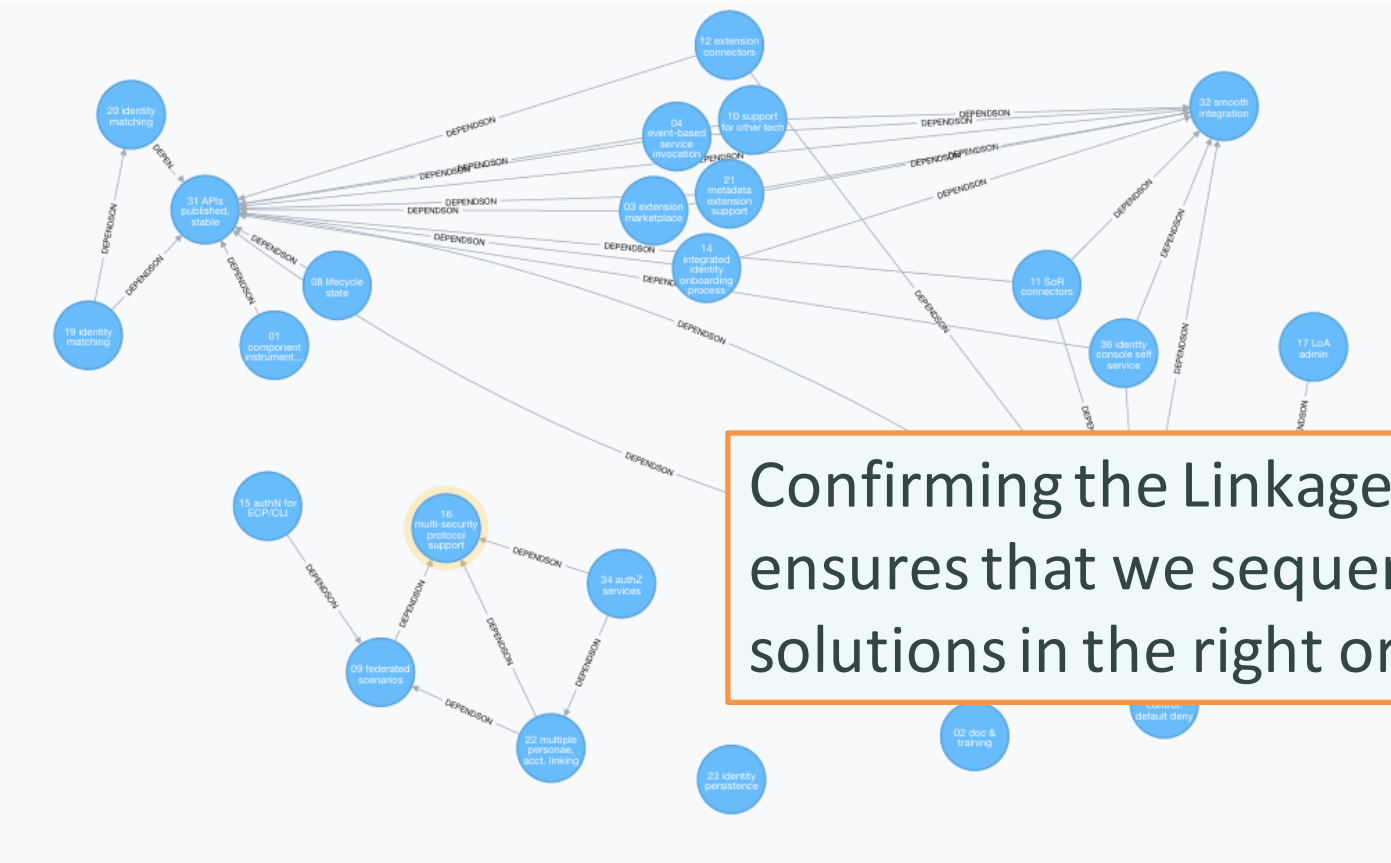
12 extension connectors

20 identity matching

04 event-based service invocation

10 support for other tech

32 smooth integration

DEPENDSON

DEPEN...

31 APIs published, stable

21 metadata extension support

03 extension marketplace

DEPENDSON

DEPENDSON

DEPENDSON

DEPENDSON

DEPENDSON

DEPENDSON

DEPENDSON

14 integrated identity onboarding process

DEPENDSON

DEPENDSON

DEPENDSON

DEPENDSON

DEPENDSON

DEPENDSON

DEPENDSON

08 lifecycle state

11 SoR connectors

DEPENDSON

19 identity matching

01 component instrument...

DEPENDSON

36 identity console self service

17 LoA admin

DEPENDSON

DEPENDSON

DEPENDSON

15 authN for ECP/CLI

16 multi-security protocol support

DEPENDSON

34 authZ services

DEPENDSON

DEPENDSON

DEPENDSON

DEPENDSON

09 federated scenarios

DEPENDSON

22 multiple personae, acct. linking

23 identity persistence

02 doc & training

control: default deny

Confirming the Linkage ensures that we sequen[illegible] solutions in the right or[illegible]